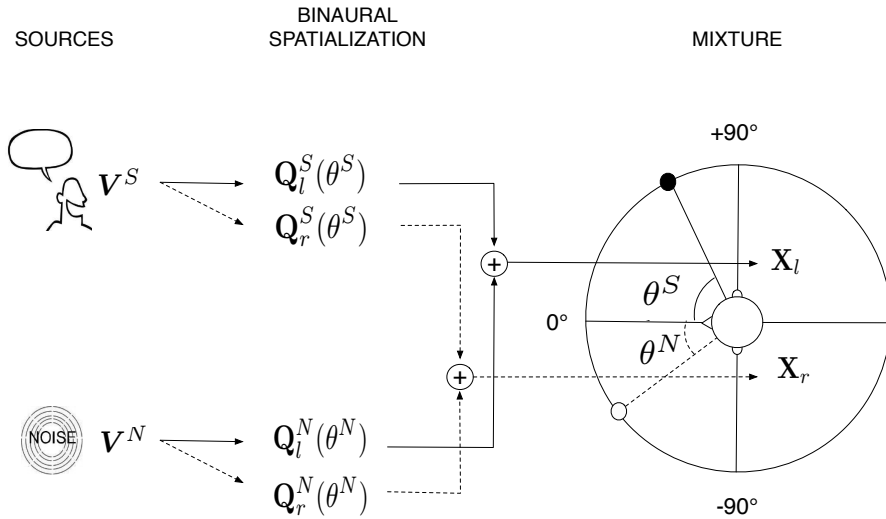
SOURCES

BINAURAL SPATIALIZATION

MIXTURE

$\boldsymbol{V}^S$

$\mathbf{Q}_l^S(\theta^S)$

$\mathbf{Q}_r^S(\theta^S)$

+90°

$+$

$\mathbf{X}_l$

$\theta^S$

0°

$\theta^N$

$+$

$\mathbf{X}_r$

NOISE

$\boldsymbol{V}^N$

$\mathbf{Q}_l^N(\theta^N)$

$\mathbf{Q}_r^N(\theta^N)$

-90°